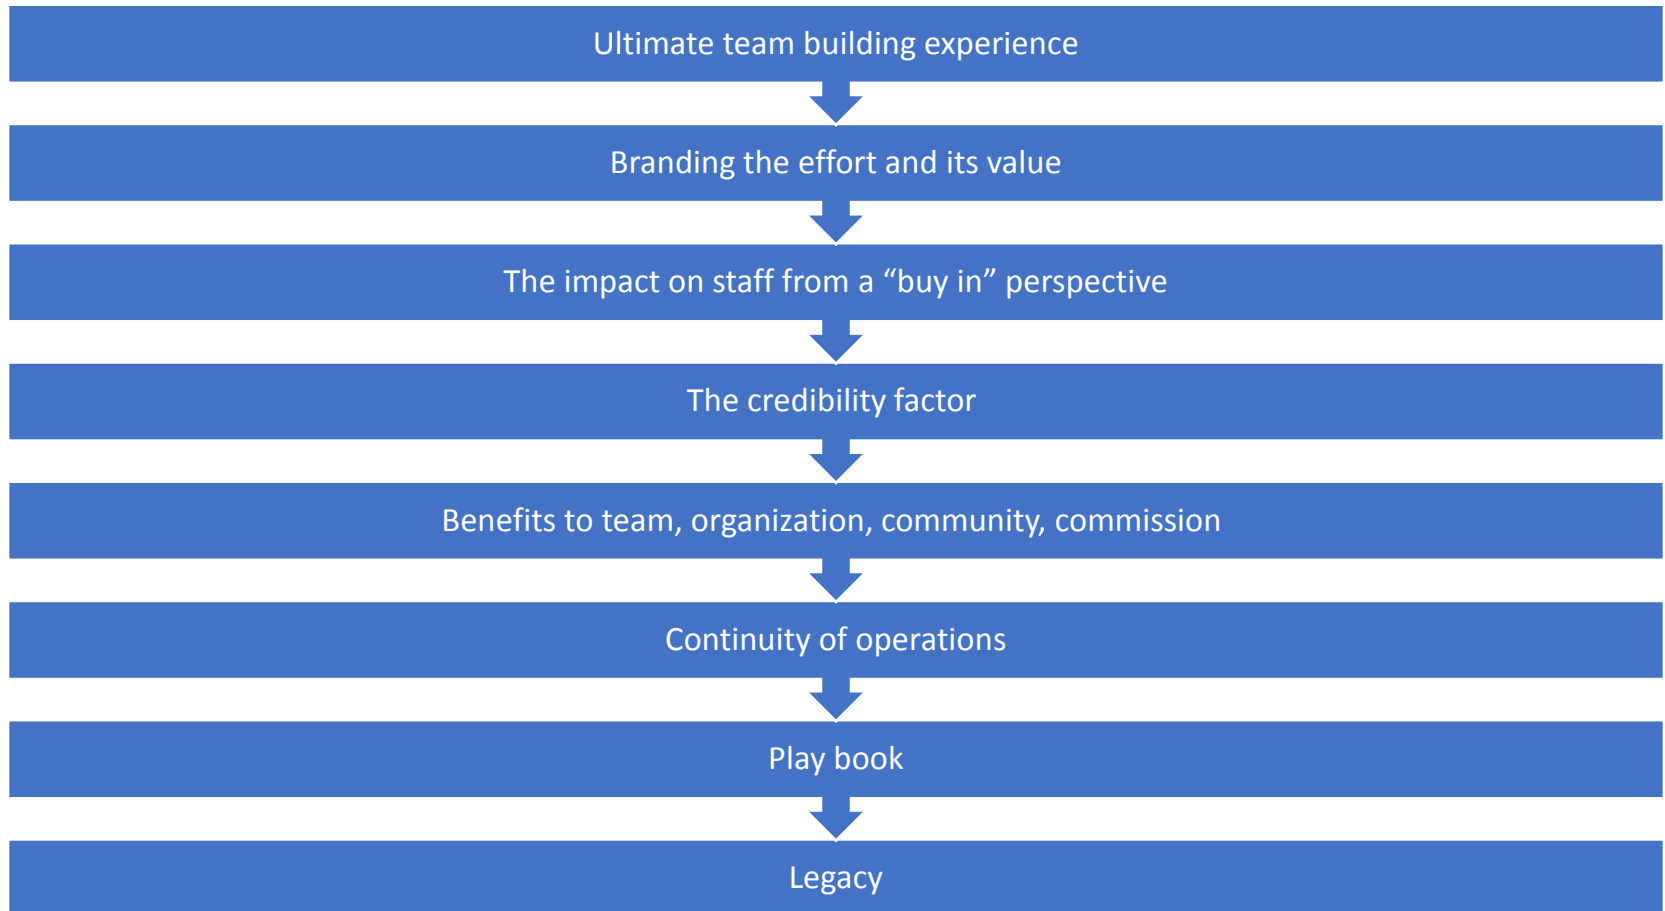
Ultimate team building experience

Branding the effort and its value

The impact on staff from a “buy in” perspective

The credibility factor

Benefits to team, organization, community, commission

Continuity of operations

Play book

Legacy